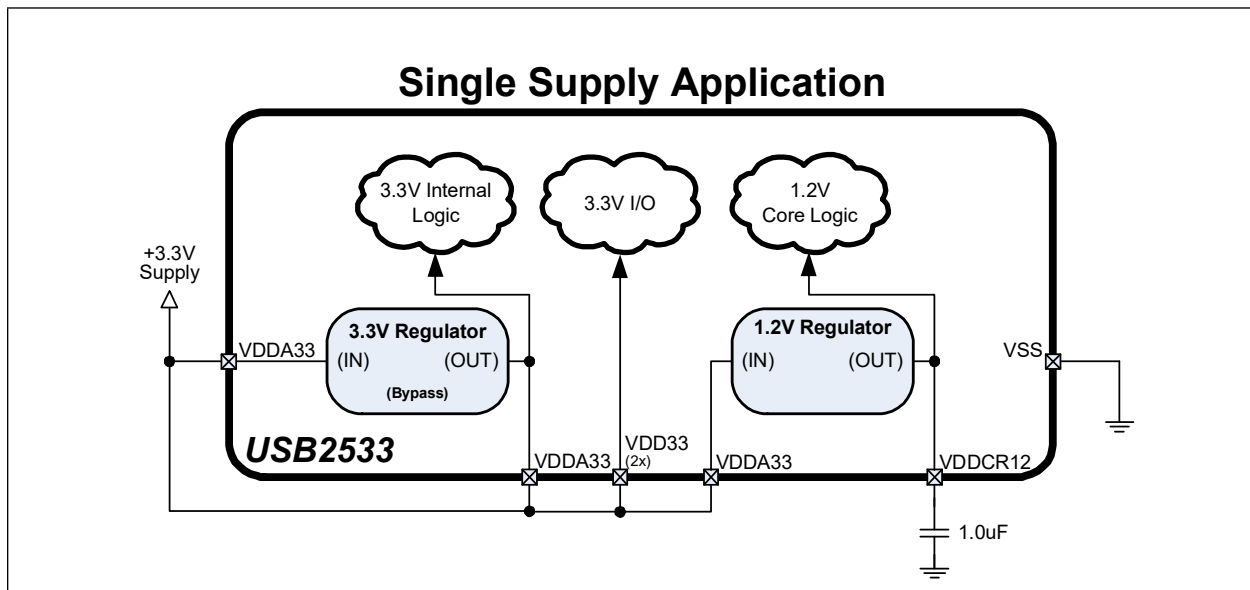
Single Supply Application

3.3V Internal Logic

3.3V I/O

1.2V Core Logic

+3.3V Supply

VDDA33

3.3V Regulator
(IN) (OUT)
(Bypass)

1.2V Regulator
(IN) (OUT)

VSS

USB2533

VDDA33

VDD33
(2x)

VDDA33

VDDCR12

1.0uF